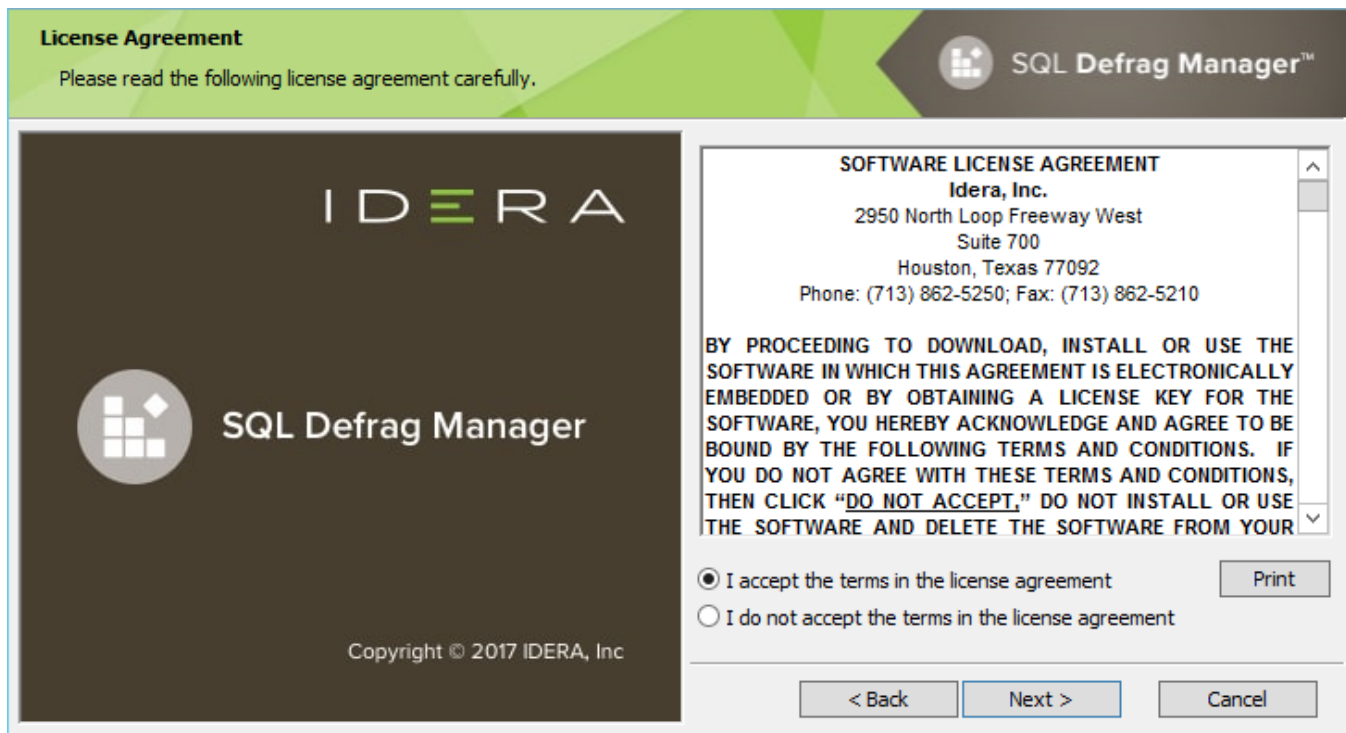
License Agreement

Please read the following license agreement carefully.

SQL Defrag Manager™

IDERA

SQL Defrag Manager

Copyright © 2017 IDERA, Inc

SOFTWARE LICENSE AGREEMENT
Idera, Inc.
2950 North Loop Freeway West
Suite 700
Houston, Texas 77092
Phone: (713) 862-5250; Fax: (713) 862-5210

BY PROCEEDING TO DOWNLOAD, INSTALL OR USE THE SOFTWARE IN WHICH THIS AGREEMENT IS ELECTRONICALLY EMBEDDED OR BY OBTAINING A LICENSE KEY FOR THE SOFTWARE, YOU HEREBY ACKNOWLEDGE AND AGREE TO BE BOUND BY THE FOLLOWING TERMS AND CONDITIONS. IF YOU DO NOT AGREE WITH THESE TERMS AND CONDITIONS, THEN CLICK "DO NOT ACCEPT," DO NOT INSTALL OR USE THE SOFTWARE AND DELETE THE SOFTWARE FROM YOUR

I accept the terms in the license agreement

Print

I do not accept the terms in the license agreement

< Back

Next >

Cancel